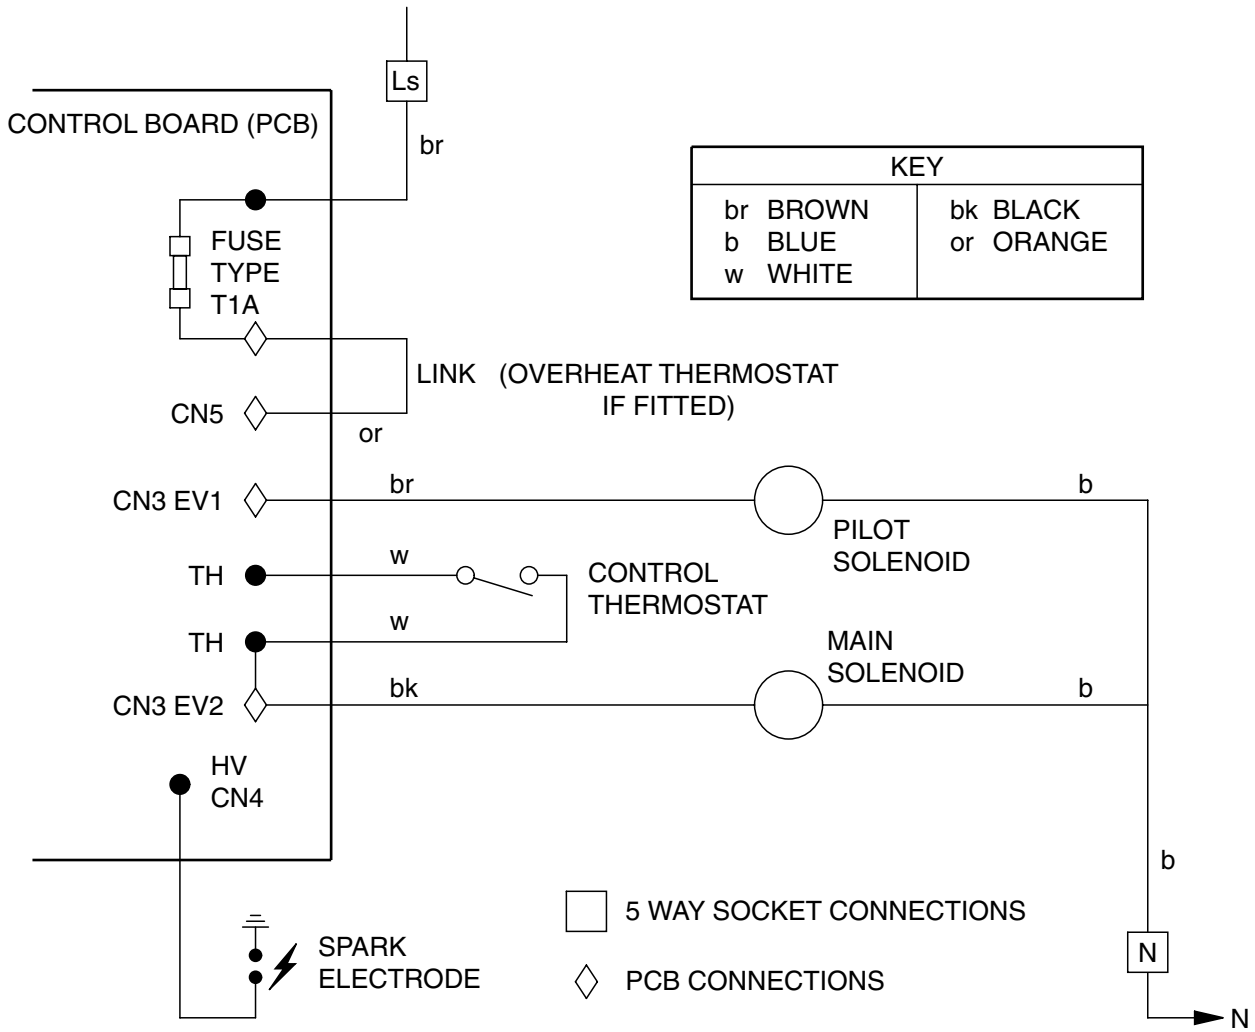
Ls

CONTROL BOARD (PCB)

br

| KEY | |
|---|---|
| br BROWN<br>b BLUE<br>w WHITE | bk BLACK<br>or ORANGE |

FUSE TYPE T1A

LINK (OVERHEAT THERMOSTAT IF FITTED)

CN5

or

CN3 EV1

br

b

PILOT SOLENOID

TH

w

CONTROL THERMOSTAT

TH

w

MAIN SOLENOID

CN3 EV2

bk

b

HV CN4

b

5 WAY SOCKET CONNECTIONS

SPARK ELECTRODE

PCB CONNECTIONS

N

N